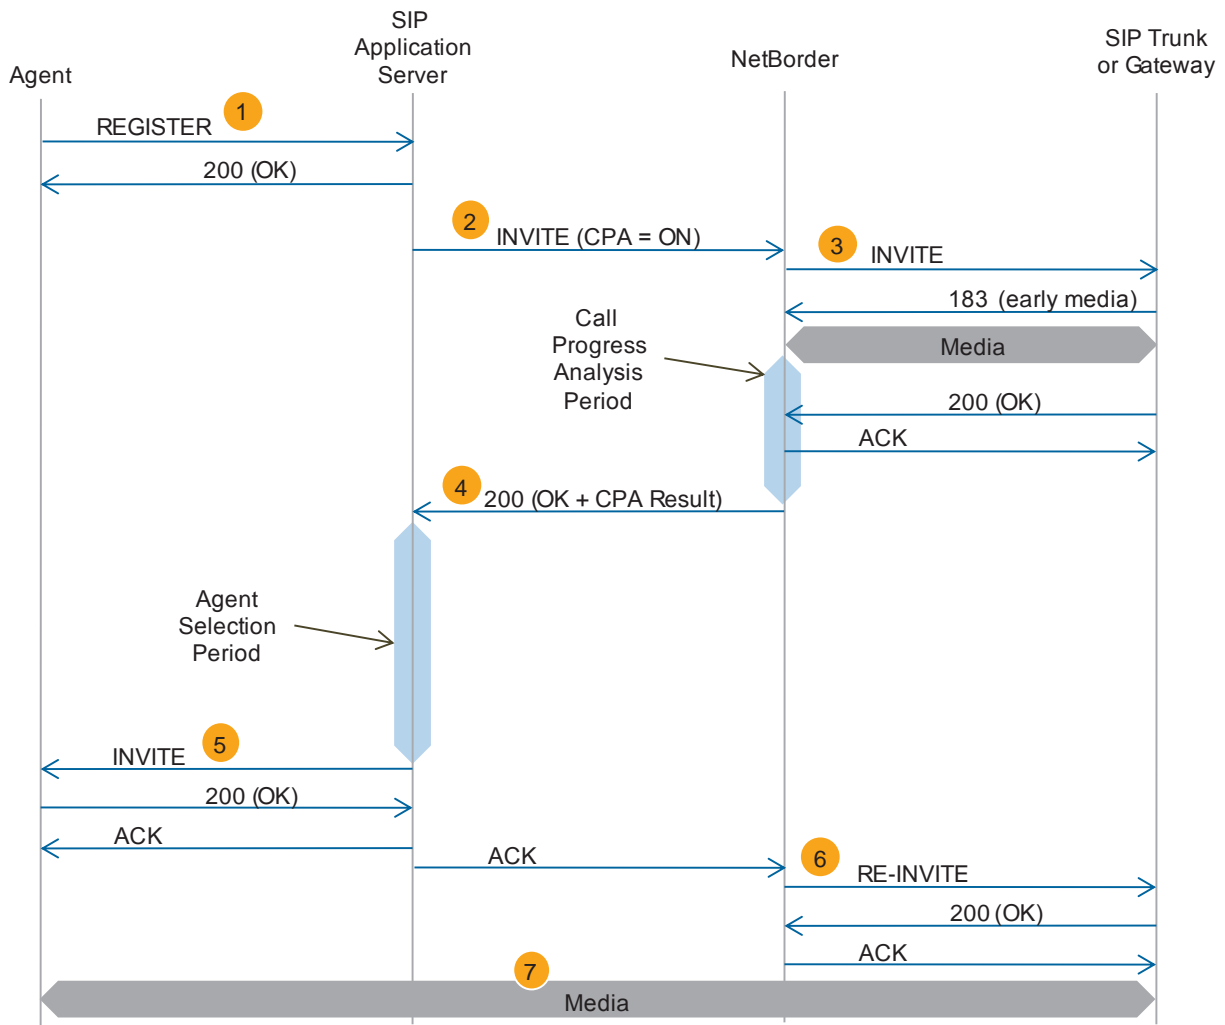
Agent

SIP Application Server

NetBorder

SIP Trunk or Gateway

REGISTER 1

200 (OK)

2 INVITE (CPA = ON)

3 INVITE

183 (early media)

Media

Call Progress Analysis Period

200 (OK)

ACK

4 200 (OK + CPA Result)

Agent Selection Period

INVITE 5

200 (OK)

ACK

ACK

6 RE-INVITE

200 (OK)

ACK

7

Media